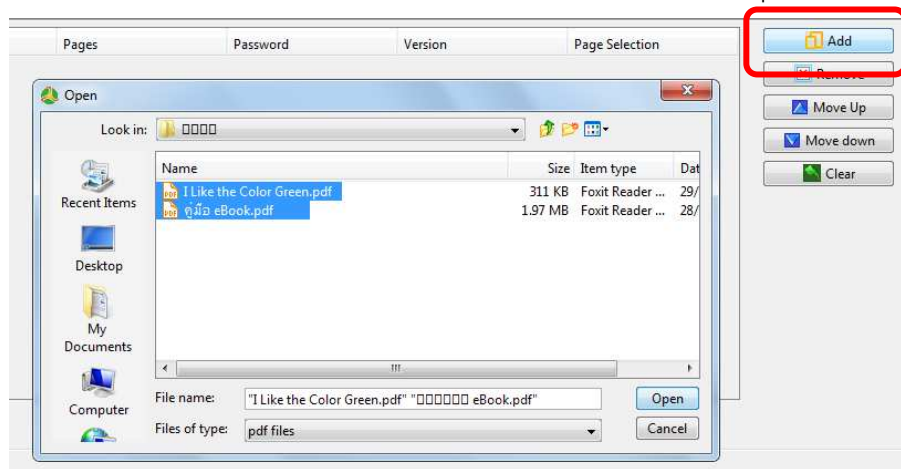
Pages Password Version Page Selection

Add

Remove

Move Up

Move down

Clear

Open

Look in: □□□□

Name | Size | Item type | Dat

I Like the Color Green.pdf | 311 KB | Foxit Reader ... | 29/

คู่มือ eBook.pdf | 1.97 MB | Foxit Reader ... | 28/

Recent Items

Desktop

My Documents

Computer

File name: "I Like the Color Green.pdf" "□□□□□□ eBook.pdf"

Files of type: pdf files

Open

Cancel